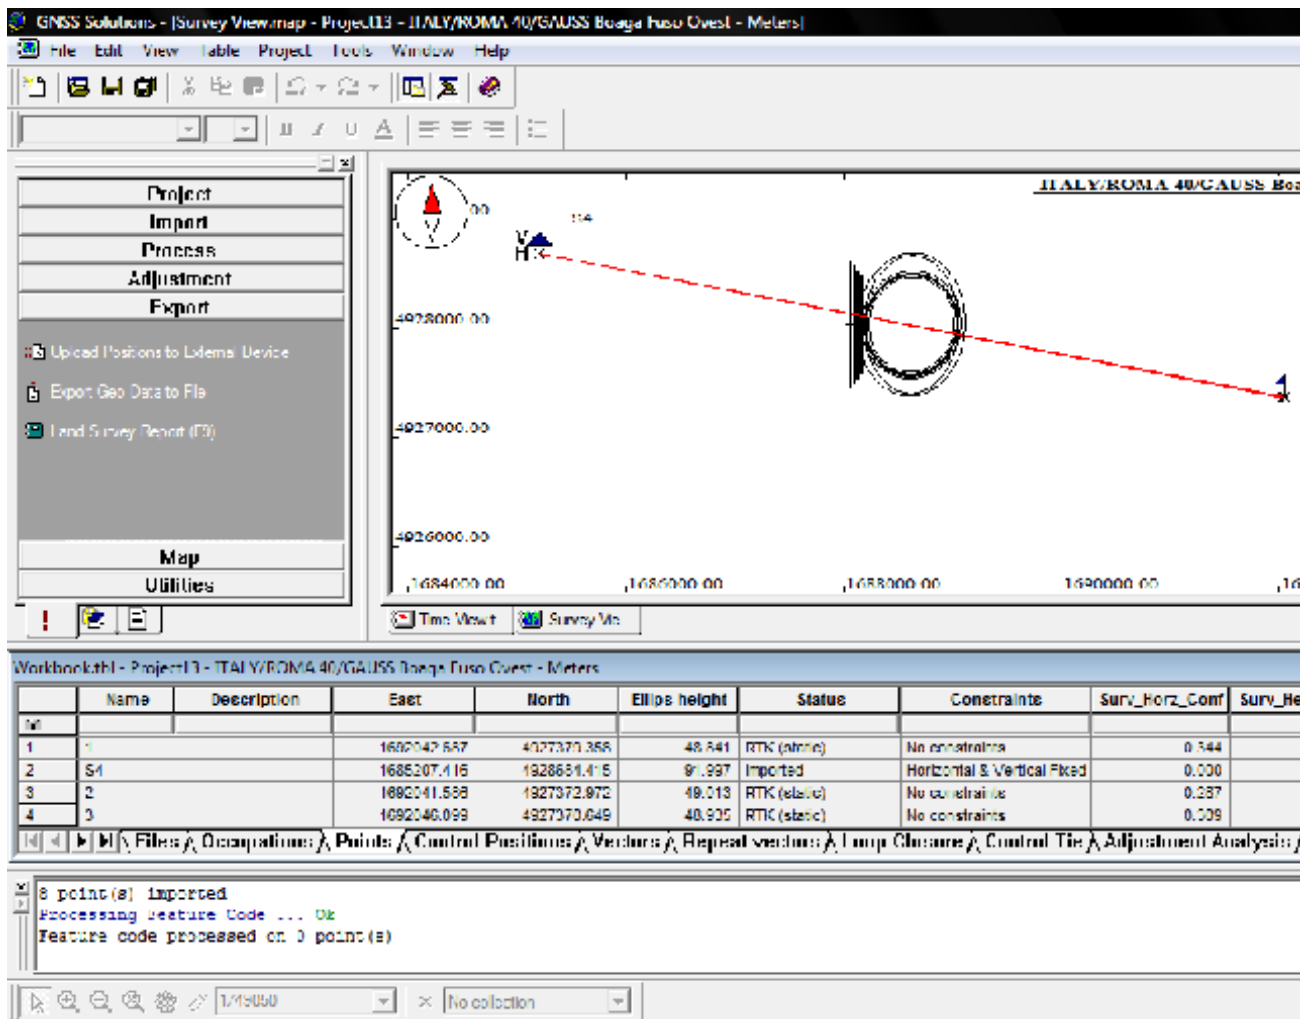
GNSS Solutions - [Survey View.map - Project13 - ITALY/ROMA 40/GAUSS Boaga Fuso Ovest - Meters]

File Edit View Table Project Tools Window Help

Project
Import
Process
Adjustment
Export

Upload Positions to External Device
Export Geo Data to File
Land Survey Report (F9)

Map
Utilities

ITALY/ROMA 40/GAUSS Boa

.00

S4

4928000.00

4927000.00

4926000.00

1684000.00 1686000.00 1688000.00 1690000.00 16

Time View Survey Vie

Workbook.tbl - Project13 - ITALY/ROMA 40/GAUSS Boaga Fuso Ovest - Meters

| | Name | Description | East | North | Ellips height | Status | Constraints | Surv_Horz_Conf | Surv_He |
|---|---|---|---|---|---|---|---|---|---|
| M | | | | | | | | | |
| 1 | 1 | | 1692042.557 | 4927370.356 | 48.841 | RTK (static) | No constraints | 0.344 | |
| 2 | S4 | | 1685207.416 | 4928651.415 | 91.997 | Imported | Horizontal & Vertical Fixed | 0.000 | |
| 3 | 2 | | 1692041.588 | 4927372.972 | 49.013 | RTK (static) | No constraints | 0.287 | |
| 4 | 3 | | 1692040.099 | 4927370.649 | 48.935 | RTK (static) | No constraints | 0.309 | |

Files Occupations Points Control Positions Vectors Repeat vectors Loop Closure Control Tie Adjustment Analysis

3 point(s) imported
Processing Feature Code ... Ok
Feature code processed on 0 point(s)

1/45050 No collection